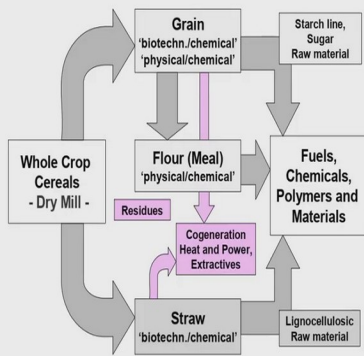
Grain
'biotechn./chemical'
'physical/chemical'

Starch line, Sugar Raw material

Whole Crop Cereals
- Dry Mill -

Flour (Meal)
'physical/chemical'

Fuels, Chemicals, Polymers and Materials

Residues

Cogeneration Heat and Power, Extractives

Straw
'biotechn./chemical'

Lignocellulosic Raw material